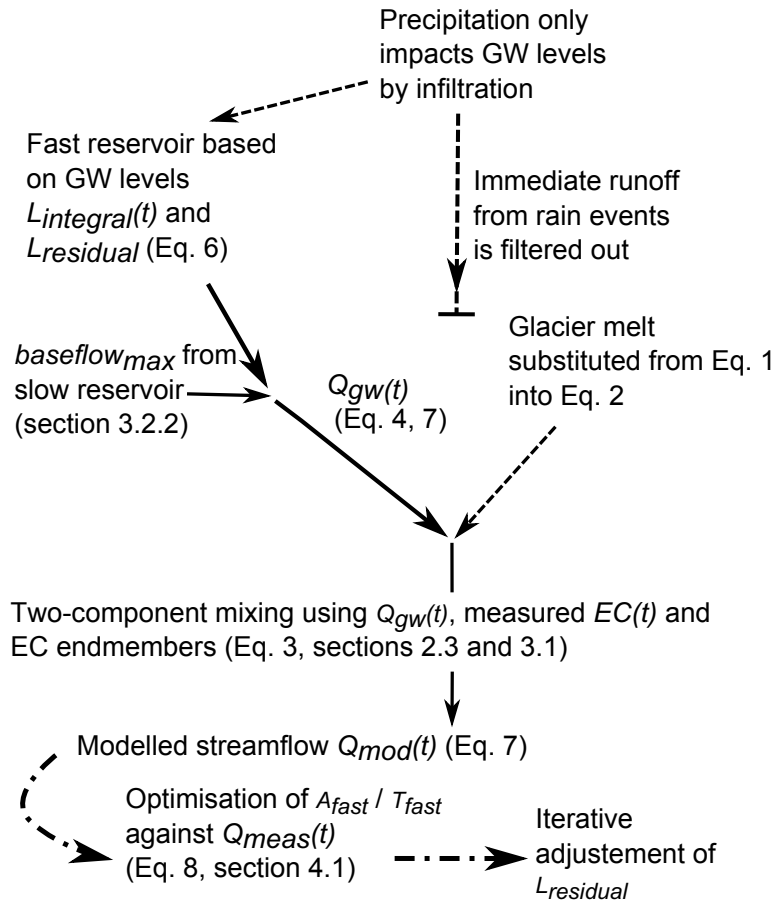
Precipitation only impacts GW levels by infiltration

Fast reservoir based on GW levels $L_{integral}(t)$ and $L_{residual}$ (Eq. 6)

Immediate runoff from rain events is filtered out

Glacier melt substituted from Eq. 1 into Eq. 2

$baseflow_{max}$ from slow reservoir (section 3.2.2)

$Q_{gw}(t)$ (Eq. 4, 7)

Two-component mixing using $Q_{gw}(t)$, measured $EC(t)$ and EC endmembers (Eq. 3, sections 2.3 and 3.1)

Modelled streamflow $Q_{mod}(t)$ (Eq. 7)

Optimisation of $A_{fast}$ / $T_{fast}$ against $Q_{meas}(t)$ (Eq. 8, section 4.1)

Iterative adjustement of $L_{residual}$